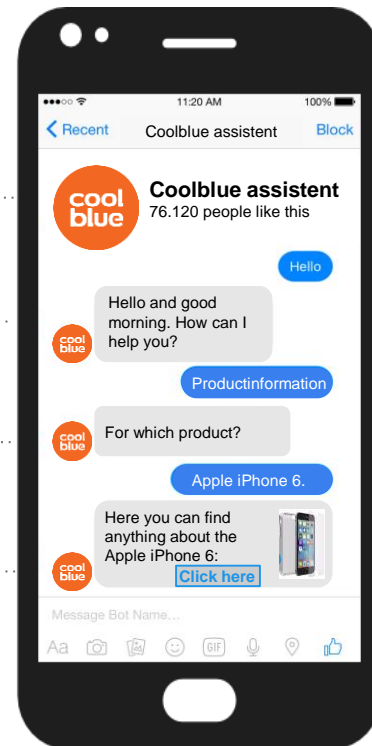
11:20 AM
100%
Recent
Coolblue assistent
Block

cool blue
Coolblue assistent
76.120 people like this

Hello

cool blue
Hello and good morning. How can I help you?

Productinformation

cool blue
For which product?

Apple iPhone 6.

cool blue
Here you can find anything about the Apple iPhone 6:
Click here

Message Bot Name...
Aa
GIF